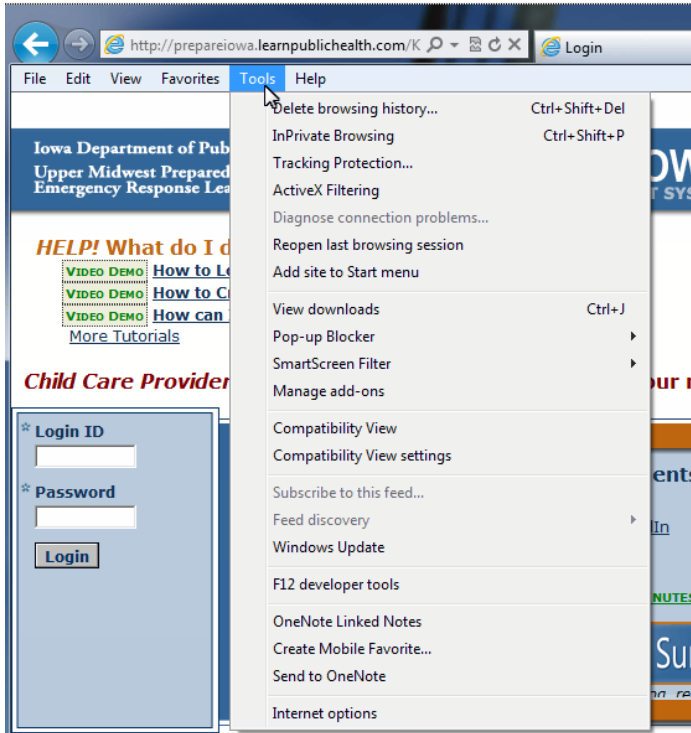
http://prepareiowa.learnpublichealth.com/K

Login

File Edit View Favorites Tools Help

Iowa Department of Pub
Upper Midwest Prepared
Emergency Response Lea

OW
T SYS

HELP! What do I d
VIDEO DEMO How to Lo
VIDEO DEMO How to Cr
VIDEO DEMO How can
More Tutorials

Child Care Provider

our r

Login ID
Password
Login

ents
In
NUTES
Sur

Delete browsing history... Ctrl+Shift+Del
InPrivate Browsing Ctrl+Shift+P
Tracking Protection...
ActiveX Filtering
Diagnose connection problems...
Reopen last browsing session
Add site to Start menu

View downloads Ctrl+J
Pop-up Blocker
SmartScreen Filter
Manage add-ons

Compatibility View
Compatibility View settings

Subscribe to this feed...
Feed discovery
Windows Update

F12 developer tools

OneNote Linked Notes
Create Mobile Favorite...
Send to OneNote

Internet options